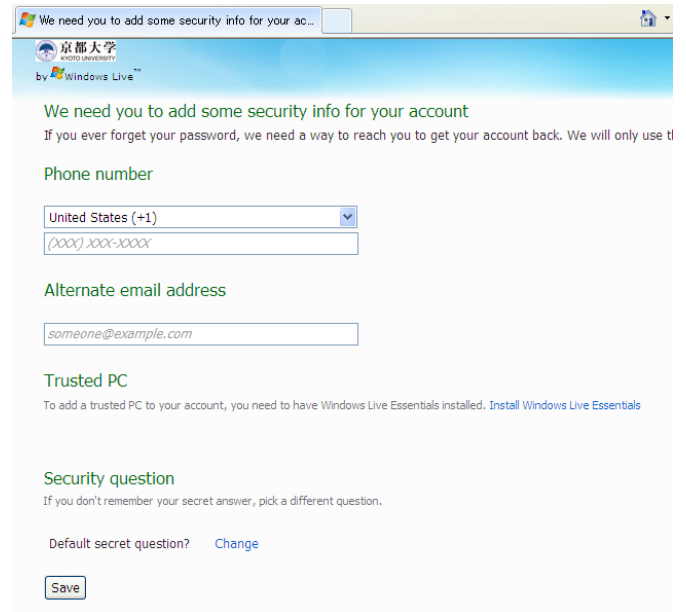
We need you to add some security info for your ac...

京都大学
KYOTO UNIVERSITY
by Windows Live™

We need you to add some security info for your account

If you ever forget your password, we need a way to reach you to get your account back. We will only use t

Phone number

United States (+1)

(XXX) XXX-XXXX

Alternate email address

someone@example.com

Trusted PC

To add a trusted PC to your account, you need to have Windows Live Essentials installed. Install Windows Live Essentials

Security question

If you don't remember your secret answer, pick a different question.

Default secret question? Change

Save